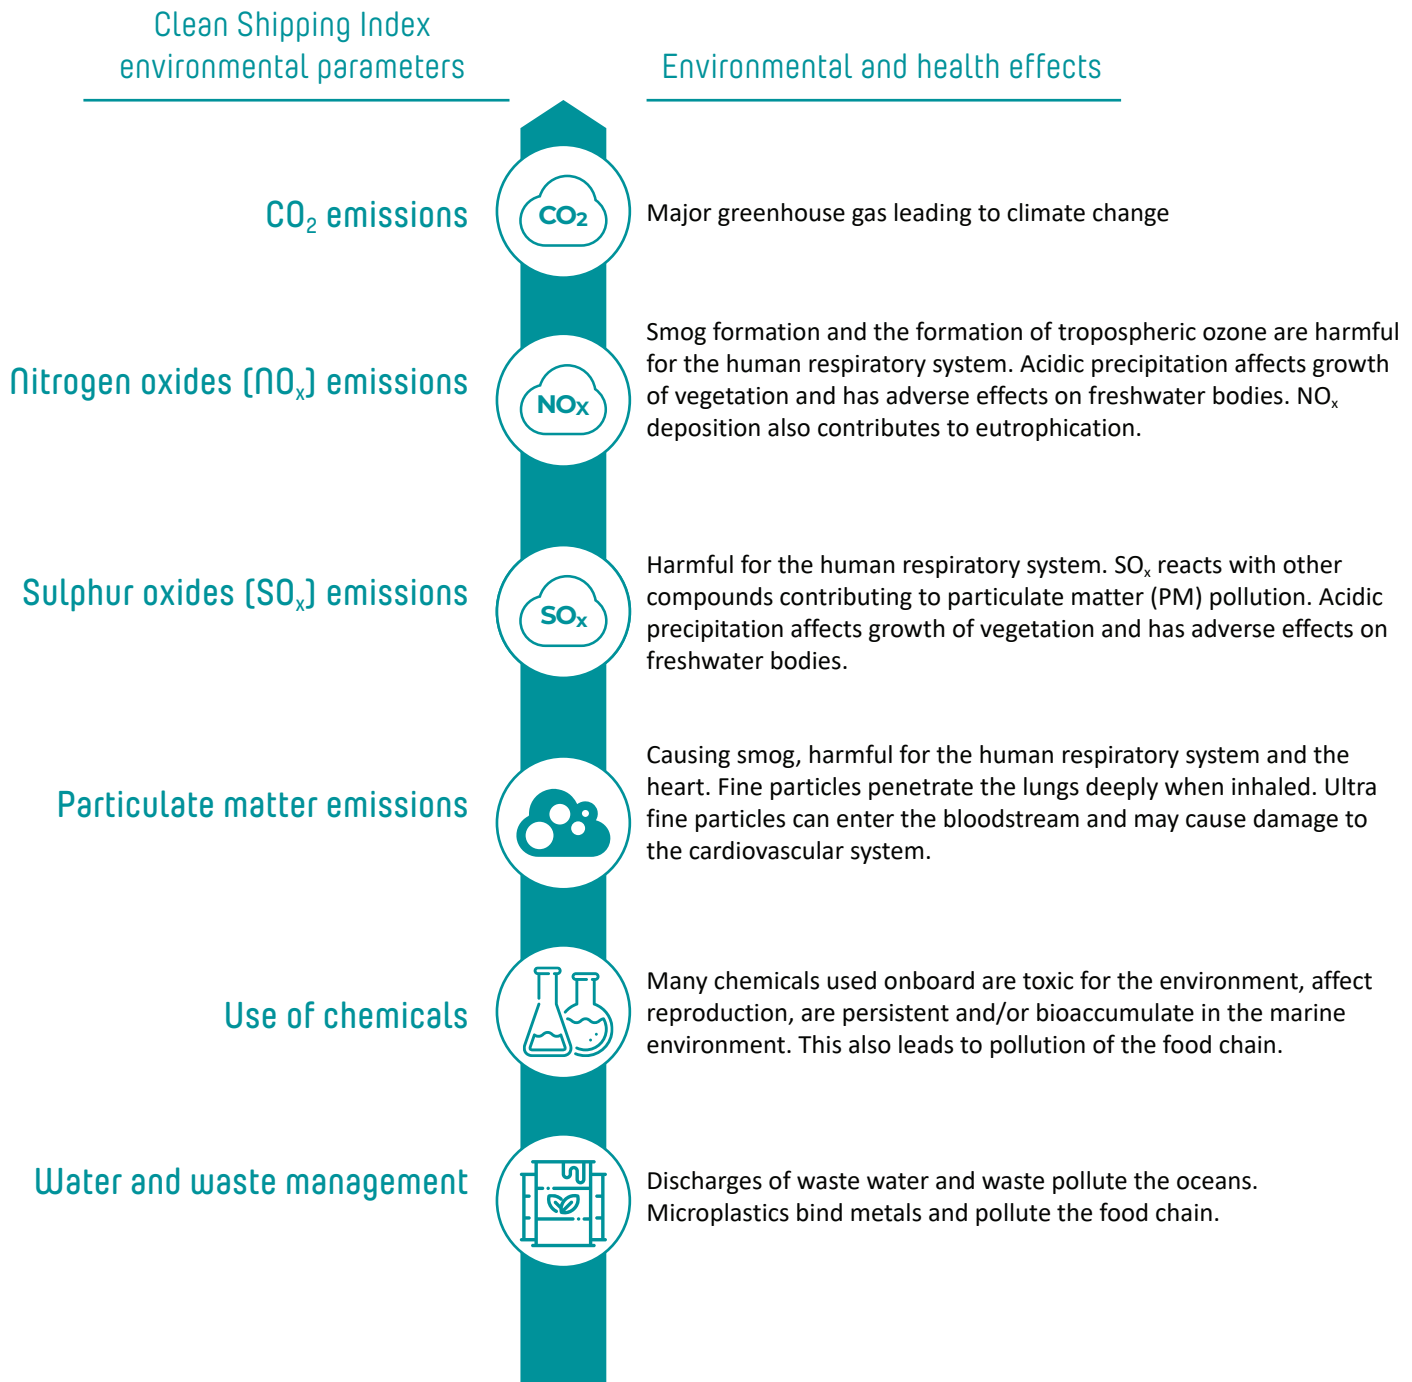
Clean Shipping Index environmental parameters

Environmental and health effects

$CO_2$ emissions

$CO_2$

Major greenhouse gas leading to climate change

Nitrogen oxides ($NO_x$) emissions

$NO_x$

Smog formation and the formation of tropospheric ozone are harmful for the human respiratory system. Acidic precipitation affects growth of vegetation and has adverse effects on freshwater bodies. $NO_x$ deposition also contributes to eutrophication.

Sulphur oxides ($SO_x$) emissions

$SO_x$

Harmful for the human respiratory system. $SO_x$ reacts with other compounds contributing to particulate matter (PM) pollution. Acidic precipitation affects growth of vegetation and has adverse effects on freshwater bodies.

Particulate matter emissions

Causing smog, harmful for the human respiratory system and the heart. Fine particles penetrate the lungs deeply when inhaled. Ultra fine particles can enter the bloodstream and may cause damage to the cardiovascular system.

Use of chemicals

Many chemicals used onboard are toxic for the environment, affect reproduction, are persistent and/or bioaccumulate in the marine environment. This also leads to pollution of the food chain.

Water and waste management

Discharges of waste water and waste pollute the oceans. Microplastics bind metals and pollute the food chain.